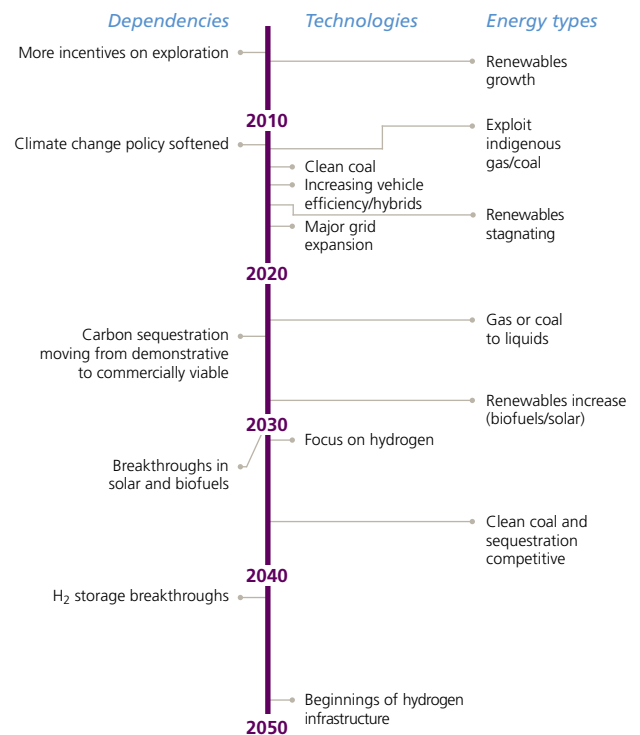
Dependencies

Technologies

Energy types

More incentives on exploration

Renewables growth

2010

Climate change policy softened

Exploit indigenous gas/coal

Clean coal

Increasing vehicle efficiency/hybrids

Renewables stagnating

Major grid expansion

2020

Gas or coal to liquids

Carbon sequestration moving from demonstrative to commercially viable

Renewables increase (biofuels/solar)

2030

Focus on hydrogen

Breakthroughs in solar and biofuels

Clean coal and sequestration competitive

2040

$H_2$ storage breakthroughs

Beginnings of hydrogen infrastructure

2050